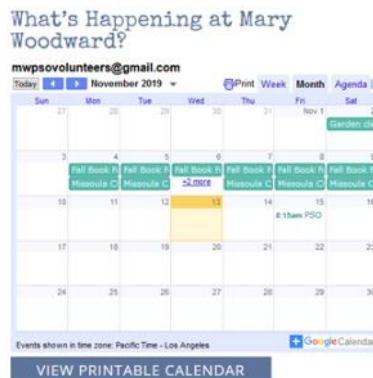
What's Happening at Mary Woodward?

mwpsovolunteers@gmail.com

Today November 2019 ▾ Print Week Month Agenda

| Sun | Mon | Tue | Wed | Thu | Fri | Sat |
|---|---|---|---|---|---|---|
| 27 | 28 | 29 | 30 | 31 | Nov 1 | 2 Garden cl |
| 3 | 4 Fall Book F Missoula C | 5 Fall Book F Missoula C | 6 Fall Book F +2 more | 7 Fall Book F Missoula C | 8 Fall Book F Missoula C | 9 Fall Book F Missoula C |
| 10 | 11 | 12 | 13 | 14 | 15 8:15am PSO | 16 |
| 17 | 18 | 19 | 20 | 21 | 22 | 23 |
| 24 | 25 | 26 | 27 | 28 | 29 | 30 |

Events shown in time zone: Pacific Time - Los Angeles

+ Google Calenda

VIEW PRINTABLE CALENDAR